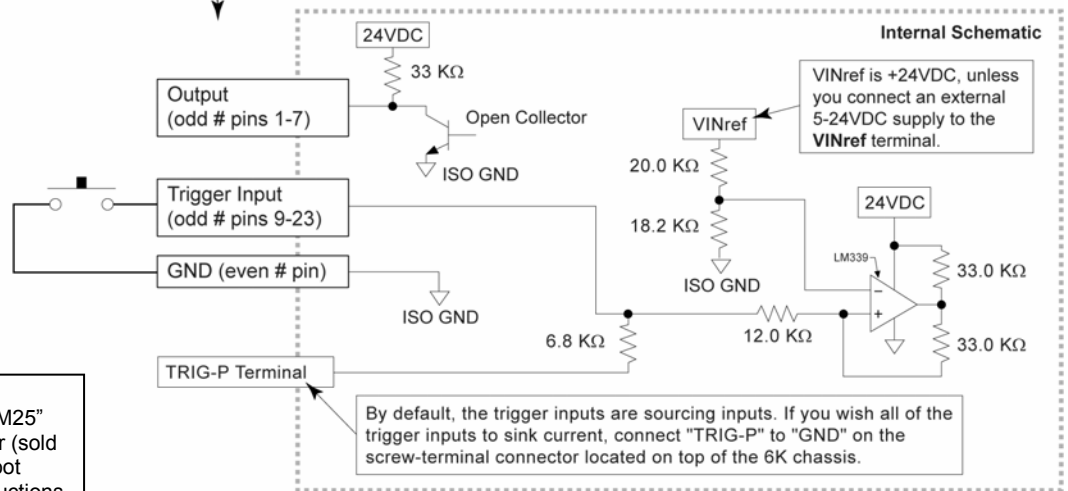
Internal Schematic

24VDC

33 KΩ

Output (odd # pins 1-7)

Open Collector

ISO GND

VINref is +24VDC, unless you connect an external 5-24VDC supply to the **VINref** terminal.

VINref

20.0 KΩ

Trigger Input (odd # pins 9-23)

18.2 KΩ

24VDC

LM339

GND (even # pin)

ISO GND

33.0 KΩ

ISO GND

6.8 KΩ

12.0 KΩ

33.0 KΩ

TRIG-P Terminal

By default, the trigger inputs are sourcing inputs. If you wish all of the trigger inputs to sink current, connect "TRIG-P" to "GND" on the screw-terminal connector located on top of the 6K chassis.

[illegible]M25"
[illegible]r (sold
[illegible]ot
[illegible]uctions